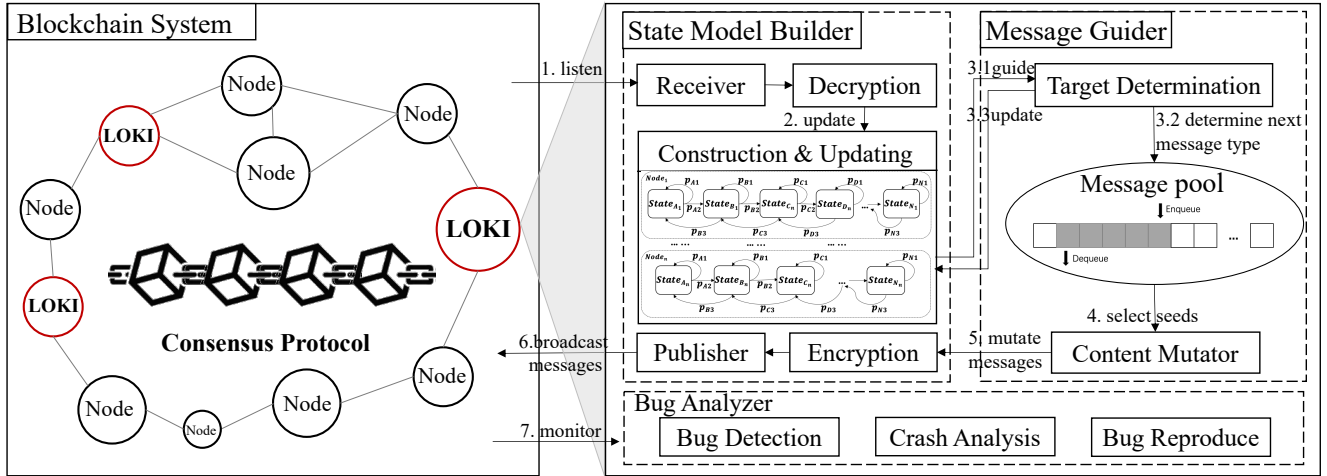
Blockchain System

Node
LOKI
Node
Node
Node
LOKI
LOKI
Consensus Protocol
Node
Node
Node
Node
Node

1. listen
6.broadcast messages
7. monitor

State Model Builder
Receiver
Decryption
2. update
Construction & Updating
$Node_1$
$State_{A_1}$ $State_{B_1}$ $State_{C_1}$ $State_{D_1}$ $State_{N_1}$
$p_{A1}$ $p_{B1}$ $p_{C1}$ $p_{D1}$ $p_{N1}$
$p_{A2}$ $p_{B2}$ $p_{C2}$
$p_{B3}$ $p_{C3}$ $p_{D3}$ $p_{N3}$
... ... ... ...
$Node_n$
$State_{A_n}$ $State_{B_n}$ $State_{C_n}$ $State_{N_n}$
$p_{A1}$ $p_{B1}$ $p_{C1}$ $p_{N1}$
$p_{A2}$ $p_{B2}$
$p_{B3}$ $p_{C3}$ $p_{D3}$ $p_{N3}$
Publisher
Encryption

Message Guider
3.1guide
3.3update
Target Determination
3.2 determine next message type
Message pool
Enqueue
Dequeue
...
4. select seeds
5. mutate messages
Content Mutator

Bug Analyzer
Bug Detection
Crash Analysis
Bug Reproduce